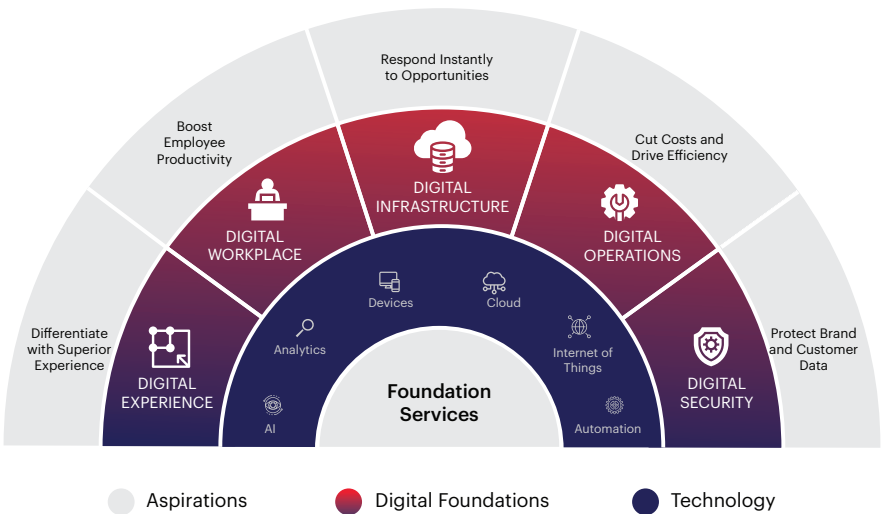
Respond Instantly to Opportunities

Boost Employee Productivity

Cut Costs and Drive Efficiency

DIGITAL INFRASTRUCTURE

DIGITAL WORKPLACE

DIGITAL OPERATIONS

Differentiate with Superior Experience

Protect Brand and Customer Data

Devices

Cloud

Analytics

Internet of Things

DIGITAL EXPERIENCE

DIGITAL SECURITY

Foundation Services

AI

Automation

Aspirations

Digital Foundations

Technology